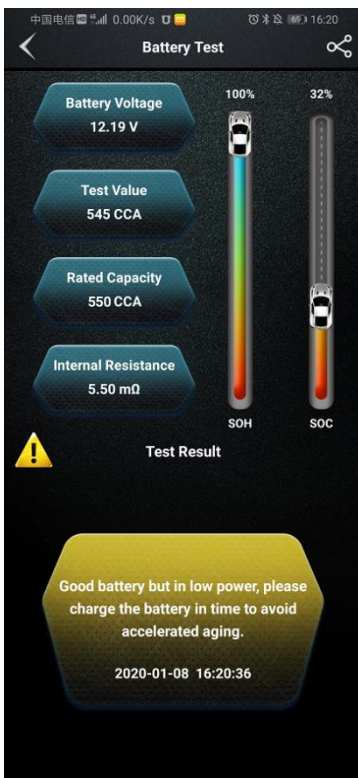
中国电信 0.00K/s 16:20

Battery Test

Battery Voltage
12.19 V

Test Value
545 CCA

Rated Capacity
550 CCA

Internal Resistance
5.50 mΩ

100%
32%
SOH
SOC

Test Result

Good battery but in low power, please charge the battery in time to avoid accelerated aging.

2020-01-08 16:20:36